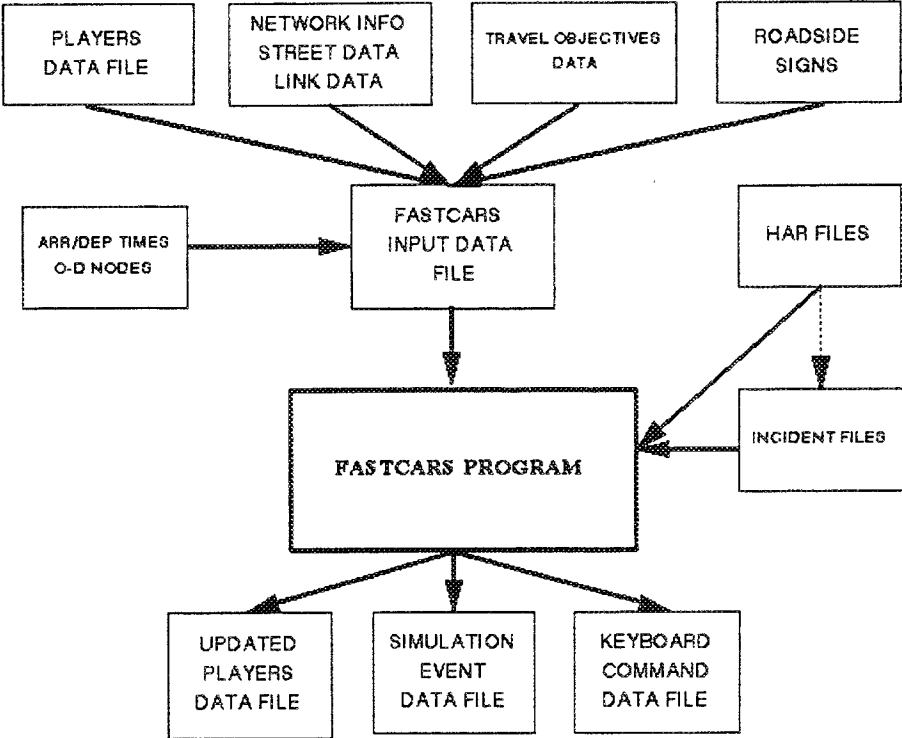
PLAYERS DATA FILE

NETWORK INFO STREET DATA LINK DATA

TRAVEL OBJECTIVES DATA

ROADSIDE SIGNS

ARR/DEP TIMES O-D NODES

FASTCARS INPUT DATA FILE

HAR FILES

FASTCARS PROGRAM

INCIDENT FILES

UPDATED PLAYERS DATA FILE

SIMULATION EVENT DATA FILE

KEYBOARD COMMAND DATA FILE